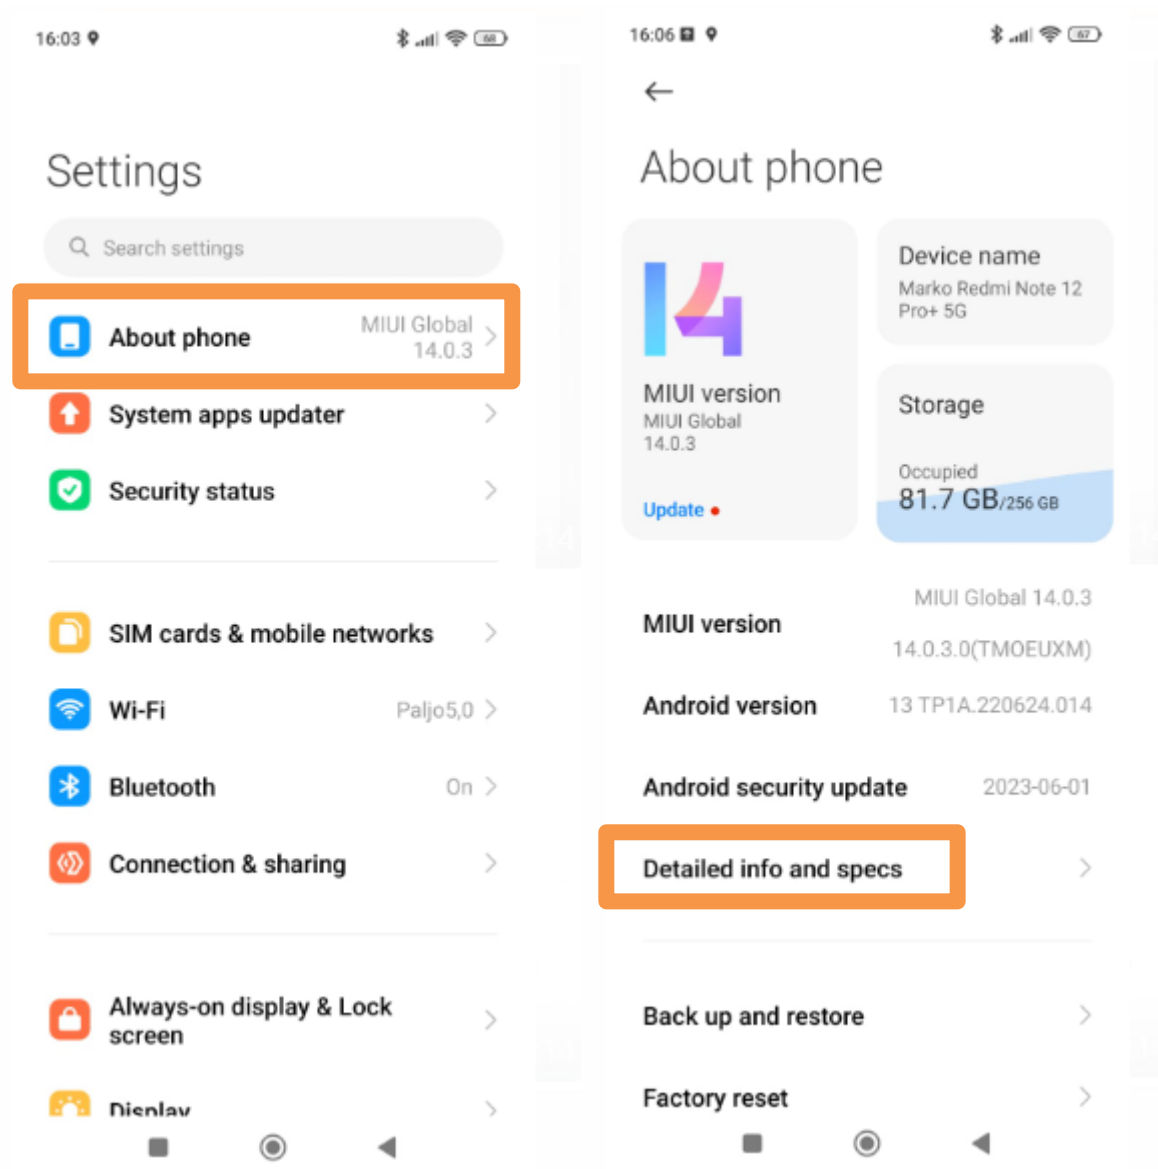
16:03

Settings

Search settings

About phone MIUI Global 14.0.3

System apps updater

Security status

SIM cards & mobile networks

Wi-Fi Paljo5,0

Bluetooth On

Connection & sharing

Always-on display & Lock screen

Display

16:06

About phone

MIUI version
MIUI Global 14.0.3

Update

Device name
Marko Redmi Note 12 Pro+ 5G

Storage
Occupied
81.7 GB/256 GB

MIUI version MIUI Global 14.0.3 14.0.3.0(TMOEUXM)

Android version 13 TP1A.220624.014

Android security update 2023-06-01

Detailed info and specs

Back up and restore

Factory reset